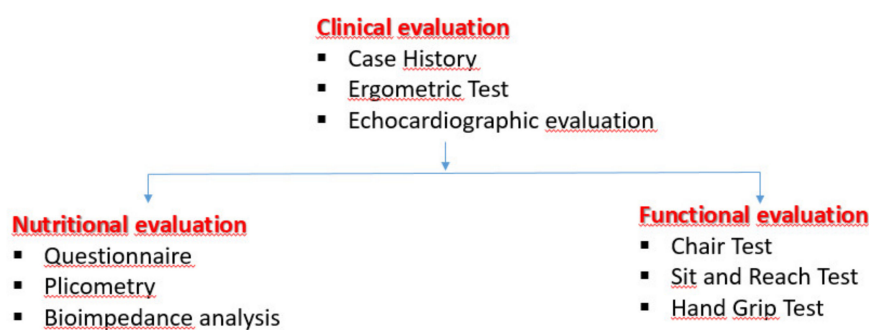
Clinical evaluation
- Case History
- Ergometric Test
- Echocardiographic evaluation

Nutritional evaluation
- Questionnaire
- Plicometry
- Bioimpedance analysis

Functional evaluation
- Chair Test
- Sit and Reach Test
- Hand Grip Test